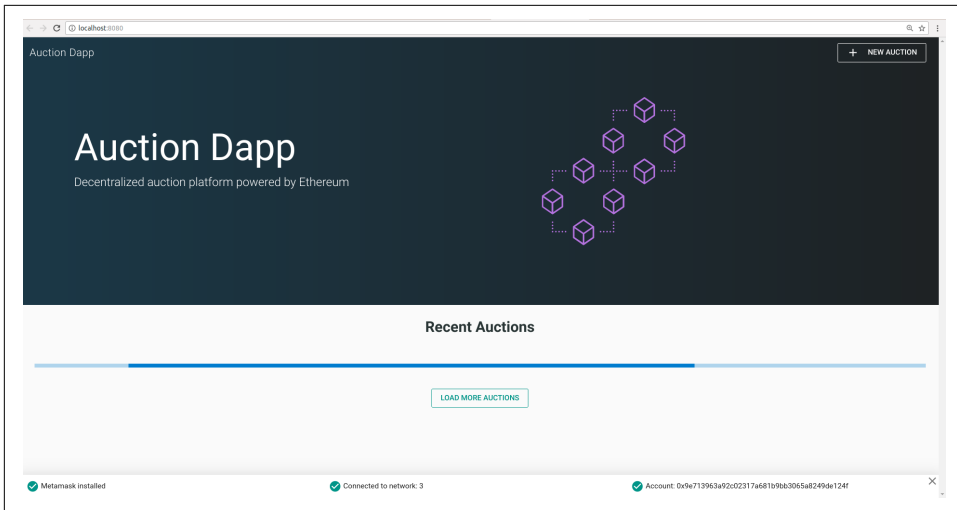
localhost:8080

Auction Dapp

+ NEW AUCTION

Auction Dapp

Decentralized auction platform powered by Ethereum

Recent Auctions

LOAD MORE AUCTIONS

Metamask installed

Connected to network: 3

Account: 0x9e713963a92c02317a681b9bb3065a8249de124f